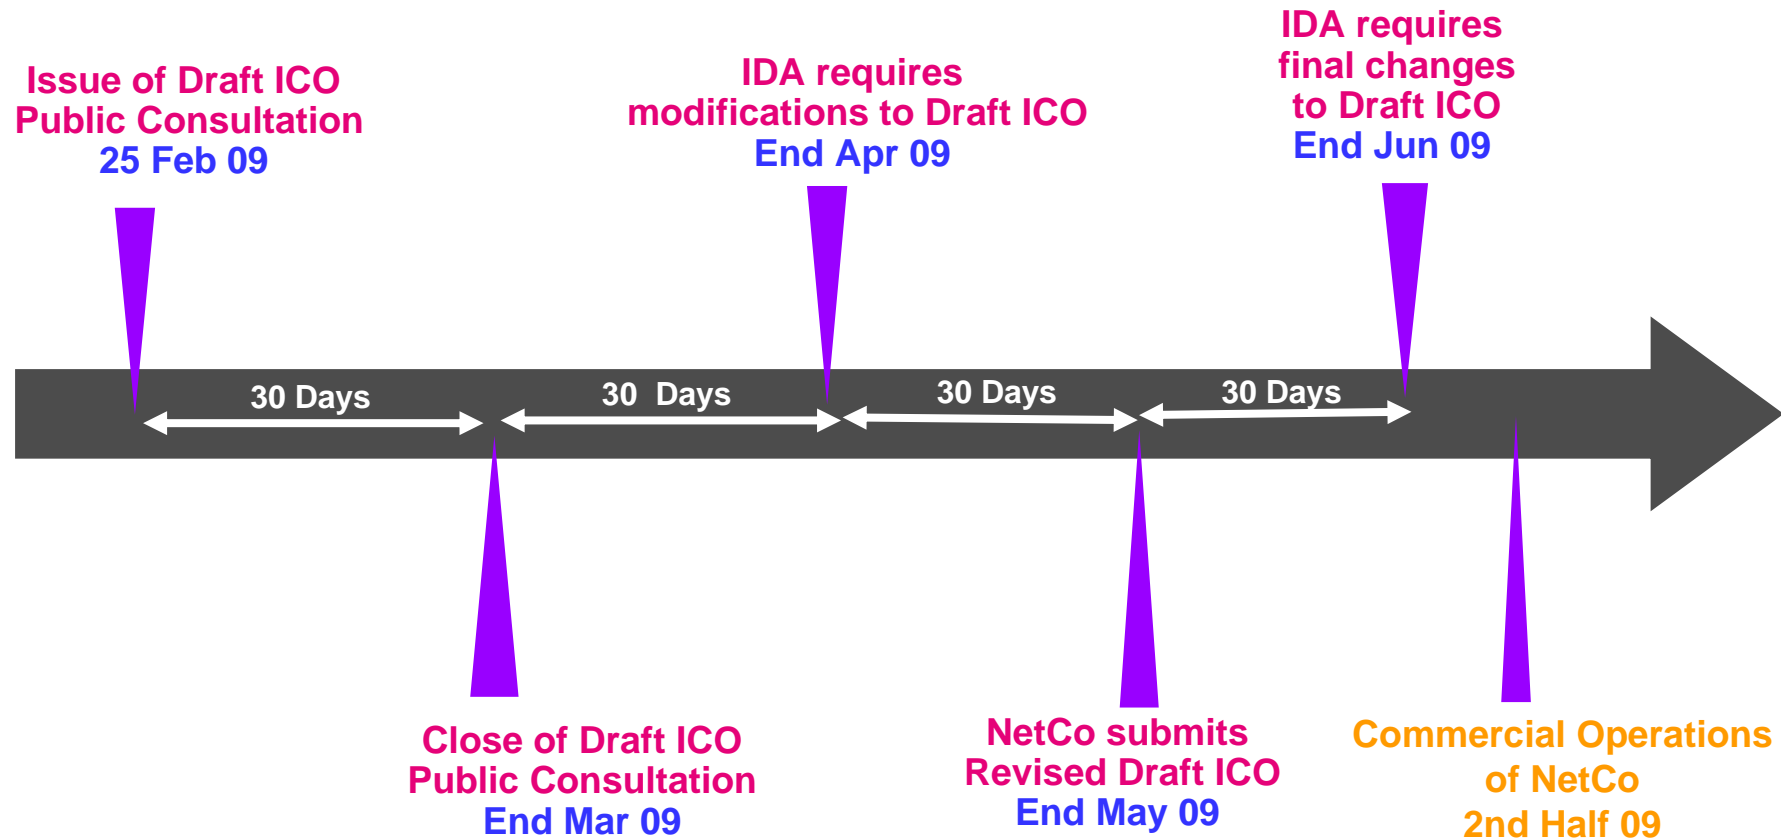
Issue of Draft ICO Public Consultation
25 Feb 09

IDA requires modifications to Draft ICO
End Apr 09

IDA requires final changes to Draft ICO
End Jun 09

30 Days

30 Days

30 Days

30 Days

Close of Draft ICO Public Consultation
End Mar 09

NetCo submits Revised Draft ICO
End May 09

Commercial Operations of NetCo
2nd Half 09